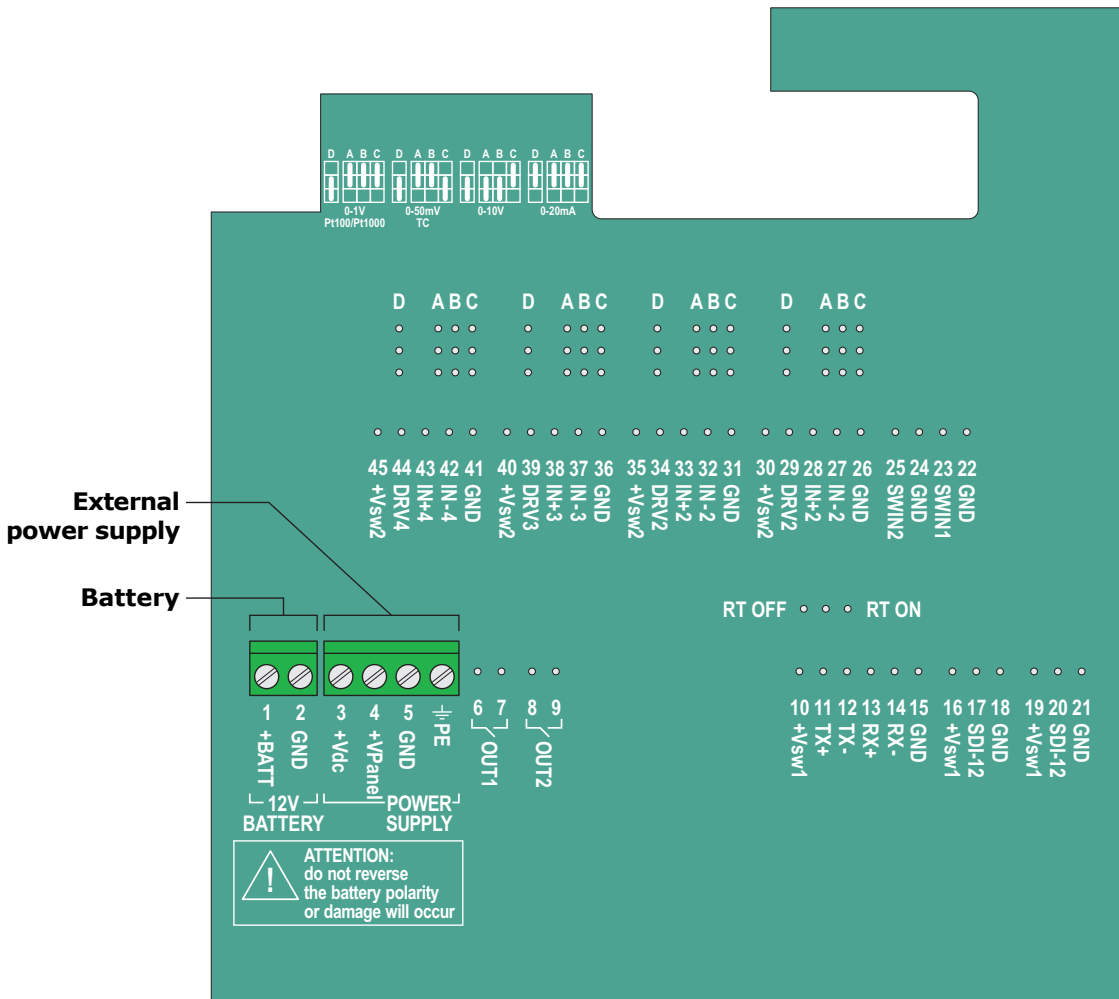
D A B C D A B C D A B C D A B C
0-1V Pt100/Pt1000 0-50mV TC 0-10V 0-20mA

D ABC D ABC D ABC D ABC

45 44 43 42 41 40 39 38 37 36 35 34 33 32 31 30 29 28 27 26 25 24 23 22
+Vsw2 DRV4 IN+4 IN-4 GND +Vsw2 DRV3 IN+3 IN-3 GND +Vsw2 DRV2 IN+2 IN-2 GND +Vsw2 DRV2 IN+2 IN-2 GND SWIN2 GND SWIN1 GND

External power supply

Battery

RT OFF RT ON

1 2 3 4 5 6 7 8 9
+BATT GND +Vdc +VPanel GND PE OUT1 OUT2
12V BATTERY
POWER SUPPLY

10 11 12 13 14 15 16 17 18 19 20 21
+Vsw1 TX+ TX- RX+ RX- GND +Vsw1 SDI-12 GND +Vsw1 SDI-12 GND

ATTENTION: do not reverse the battery polarity or damage will occur